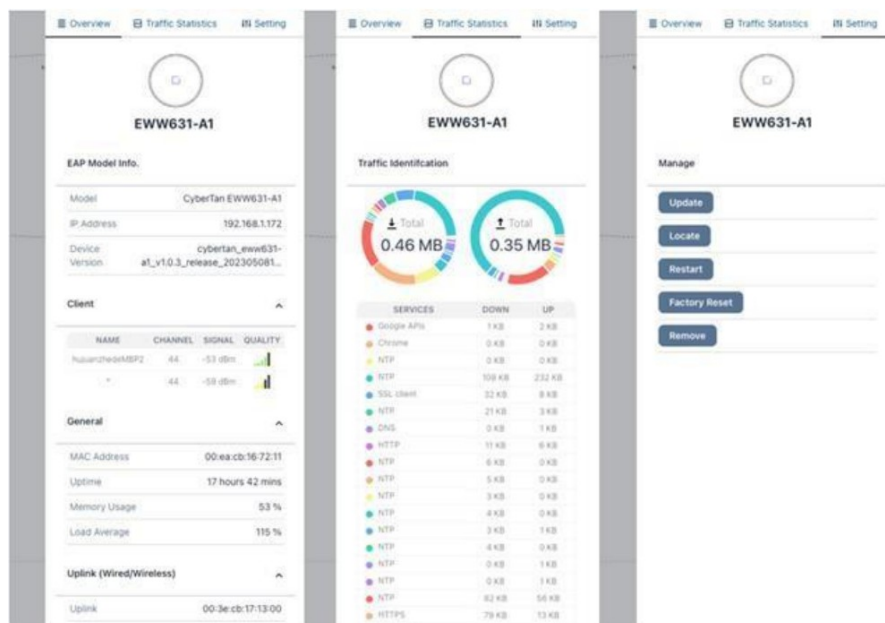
Overview Traffic Statistics Setting

EWW631-A1

EAP Model Info.

| Model | CyberTan EWW631-A1 |
|---|---|
| IP Address | 192.168.1.172 |
| Device Version | cybertan_eww631-a1_v1.0.3_release_202305081... |

Client

| NAME | CHANNEL | SIGNAL | QUALITY |
|---|---|---|---|
| huoanzhedeMBP2 | 44 | -53 dBm | |
| * | 44 | -58 dBm | |

General

| MAC Address | 00:ea:cb:16:72:11 |
|---|---|
| Uptime | 17 hours 42 mins |
| Memory Usage | 53 % |
| Load Average | 115 % |

Uplink (Wired/Wireless)

| Uplink | 00:3e:cb:17:13:00 |
|---|---|

Overview Traffic Statistics Setting

EWW631-A1

Traffic Identifcation

Total 0.46 MB

Total 0.35 MB

| SERVICES | DOWN | UP |
|---|---|---|
| Google APIs | 1 KB | 2 KB |
| Chrome | 0 KB | 0 KB |
| NTP | 0 KB | 0 KB |
| NTP | 109 KB | 232 KB |
| SSL client | 32 KB | 8 KB |
| NTP | 21 KB | 3 KB |
| DNS | 0 KB | 1 KB |
| HTTP | 11 KB | 6 KB |
| NTP | 6 KB | 0 KB |
| NTP | 5 KB | 0 KB |
| NTP | 3 KB | 0 KB |
| NTP | 4 KB | 0 KB |
| NTP | 3 KB | 1 KB |
| NTP | 4 KB | 0 KB |
| NTP | 0 KB | 1 KB |
| NTP | 0 KB | 1 KB |
| NTP | 82 KB | 56 KB |
| HTTPS | 79 KB | 13 KB |

Overview Traffic Statistics Setting

EWW631-A1

Manage

Update

Locate

Restart

Factory Reset

Remove